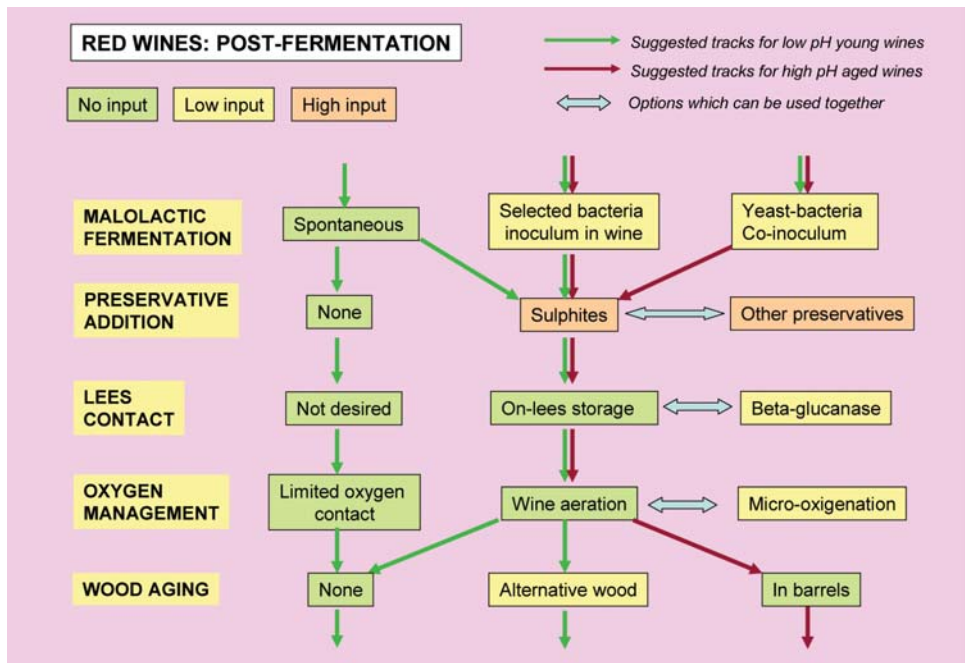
RED WINES: POST-FERMENTATION

Suggested tracks for low pH young wines
Suggested tracks for high pH aged wines
Options which can be used together

No input
Low input
High input

MALOLACTIC FERMENTATION
Spontaneous
Selected bacteria inoculum in wine
Yeast-bacteria Co-inoculum

PRESERVATIVE ADDITION
None
Sulphites
Other preservatives

LEES CONTACT
Not desired
On-lees storage
Beta-glucanase

OXYGEN MANAGEMENT
Limited oxygen contact
Wine aeration
Micro-oxigenation

WOOD AGING
None
Alternative wood
In barrels